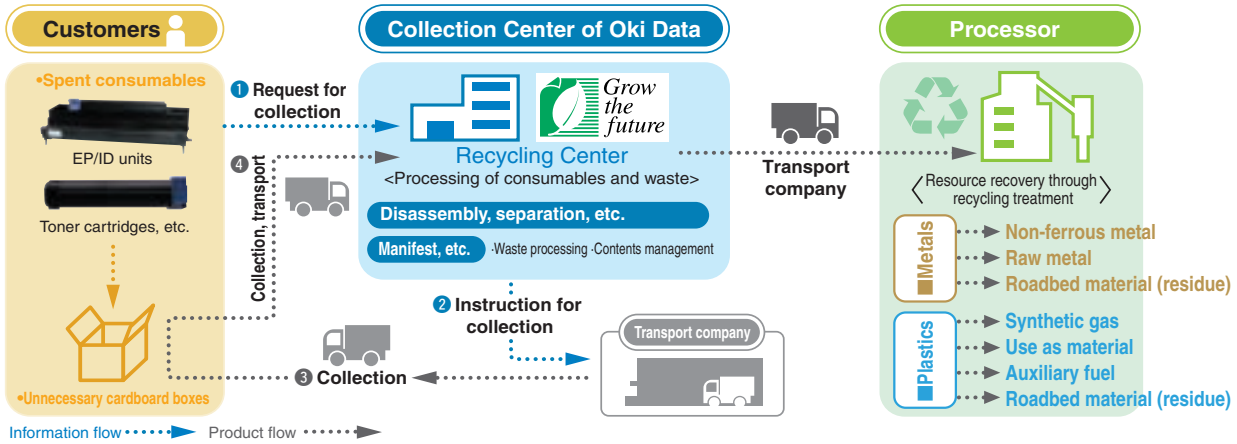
Customers

•Spent consumables

EP/ID units

Toner cartridges, etc.

•Unnecessary cardboard boxes

❶ Request for collection

❹ Collection, transport

Collection Center of Oki Data

Grow the future

Recycling Center
<Processing of consumables and waste>

Disassembly, separation, etc.

Manifest, etc. ·Waste processing ·Contents management

❷ Instruction for collection

❸ Collection

Transport company

Transport company

Processor

〈Resource recovery through recycling treatment〉

■Metals
Non-ferrous metal
Raw metal
Roadbed material (residue)

■Plastics
Synthetic gas
Use as material
Auxiliary fuel
Roadbed material (residue)

Information flow Product flow